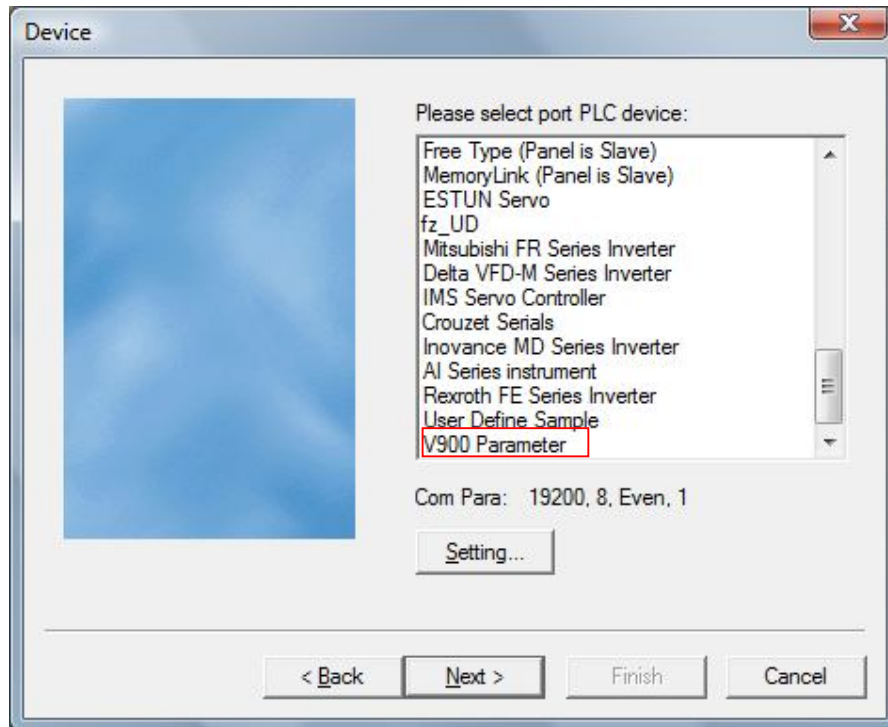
Device

Please select port PLC device:

Free Type (Panel is Slave)
MemoryLink (Panel is Slave)
ESTUN Servo
fz_UD
Mitsubishi FR Series Inverter
Delta VFD-M Series Inverter
IMS Servo Controller
Crouzet Serials
Inovance MD Series Inverter
AI Series instrument
Rexroth FE Series Inverter
User Define Sample
V900 Parameter

Com Para: 19200, 8, Even, 1

Setting...

< Back
Next >
Finish
Cancel